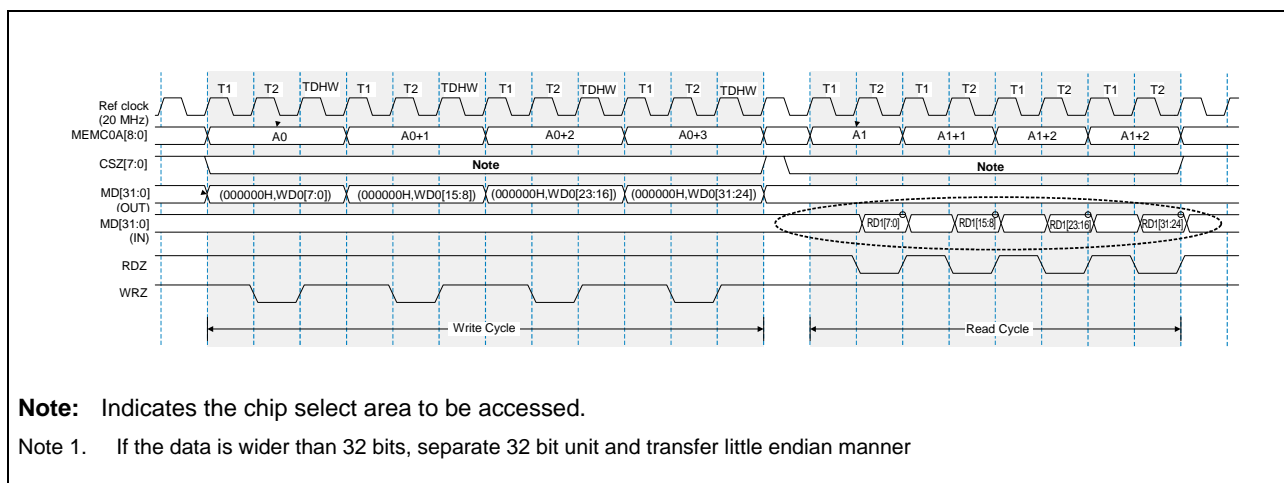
T1 T2 TDHW T1 T2 TDHW T1 T2 TDHW T1 T2 TDHW T1 T2 T1 T2 T1 T2 T1 T2

Ref clock (20 MHz)
MEMC0A[8:0]
A0
A0+1
A0+2
A0+3
A1
A1+1
A1+2
A1+2

CSZ[7:0]
Note
Note

MD[31:0] (OUT)
(000000H,WD0[7:0])
(000000H,WD0[15:8])
(000000H,WD0[23:16])
(000000H,WD0[31:24])

MD[31:0] (IN)
RD1[7:0]
RD1[15:8]
RD1[23:16]
RD1[31:24]

RDZ
WRZ

Write Cycle
Read Cycle

**Note:** Indicates the chip select area to be accessed.

Note 1. If the data is wider than 32 bits, separate 32 bit unit and transfer little endian manner